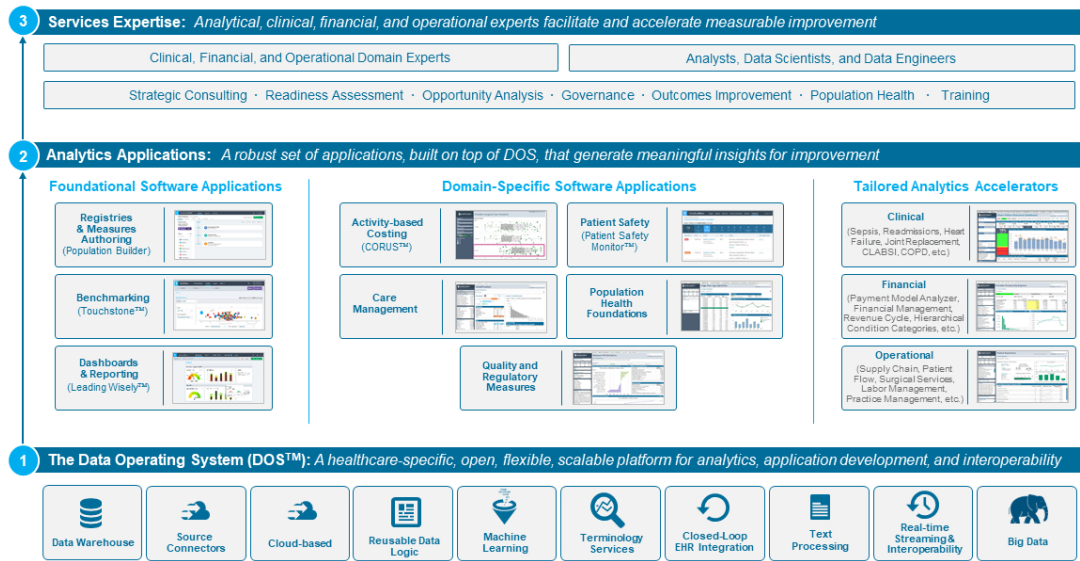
3 Services Expertise: Analytical, clinical, financial, and operational experts facilitate and accelerate measurable improvement

Clinical, Financial, and Operational Domain Experts

Analysts, Data Scientists, and Data Engineers

Strategic Consulting · Readiness Assessment · Opportunity Analysis · Governance · Outcomes Improvement · Population Health · Training

2 Analytics Applications: A robust set of applications, built on top of DOS, that generate meaningful insights for improvement

Foundational Software Applications

Registries & Measures Authoring (Population Builder)

Benchmarking (Touchstone™)

Dashboards & Reporting (Leading Wisely™)

Domain-Specific Software Applications

Activity-based Costing (CORUS™)

Patient Safety (Patient Safety Monitor™)

Care Management

Population Health Foundations

Quality and Regulatory Measures

Tailored Analytics Accelerators

Clinical (Sepsis, Readmissions, Heart Failure, Joint Replacement, CLABSI, COPD, etc.)

Financial (Payment Model Analyzer, Financial Management, Revenue Cycle, Hierarchical Condition Categories, etc.)

Operational (Supply Chain, Patient Flow, Surgical Services, Labor Management, Practice Management, etc.)

1 The Data Operating System (DOS™): A healthcare-specific, open, flexible, scalable platform for analytics, application development, and interoperability

Data Warehouse

Source Connectors

Cloud-based

Reusable Data Logic

Machine Learning

Terminology Services

Closed-Loop EHR Integration

Text Processing

Real-time Streaming & Interoperability

Big Data